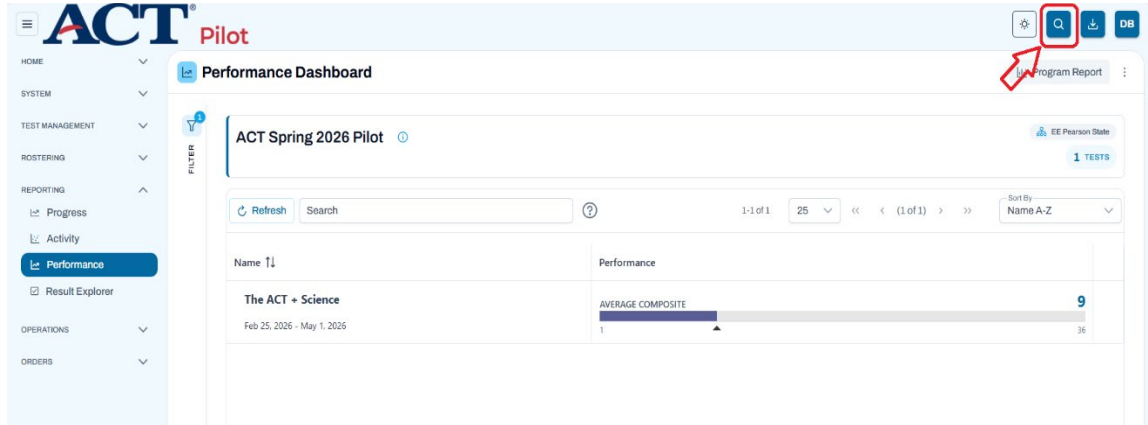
ACT® Pilot

DB

HOME
SYSTEM
TEST MANAGEMENT
ROSTERING
REPORTING
Progress
Activity
Performance
Result Explorer
OPERATIONS
ORDERS

Performance Dashboard

Program Report

FILTER 1

ACT Spring 2026 Pilot

EE Pearson State
1 TESTS

Refresh Search

1-1 of 1 25 « ‹ (1 of 1) › »

Sort By
Name A-Z

| Name ↑↓ | Performance |
|---|---|
| The ACT + Science<br>Feb 25, 2026 - May 1, 2026 | AVERAGE COMPOSITE 9<br>1 36 |